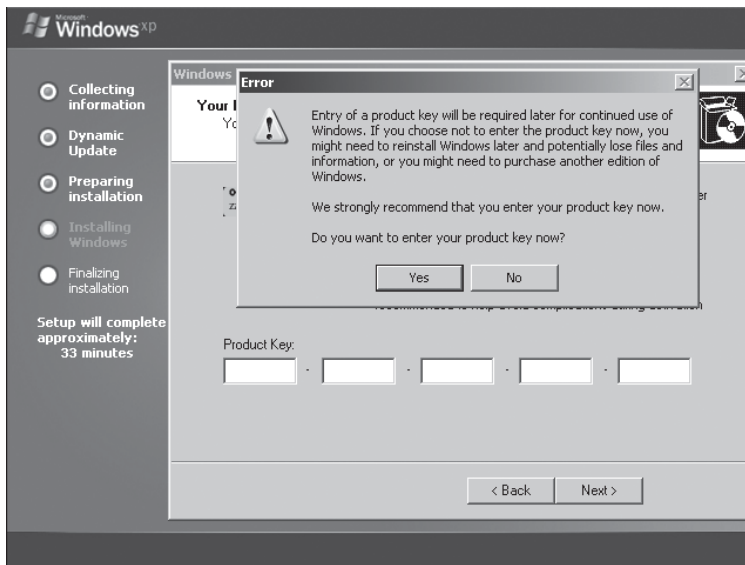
Microsoft Windows xp

Collecting information

Dynamic Update

Preparing installation

Installing Windows

Finalizing installation

Setup will complete approximately: 33 minutes

Windows

Your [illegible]

Y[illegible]

Error

Entry of a product key will be required later for continued use of Windows. If you choose not to enter the product key now, you might need to reinstall Windows later and potentially lose files and information, or you might need to purchase another edition of Windows.

We strongly recommend that you enter your product key now.

Do you want to enter your product key now?

Yes

No

Product Key:

- - - -

< Back

Next >